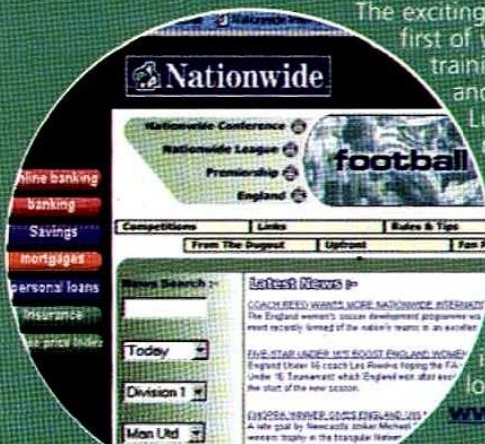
The exciting
first of
traini
and
L

Nationwide

Nationwide Conference
Nationwide League
Premiership
England

football

online banking
banking
Savings
mortgages
personal loans
insurance
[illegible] price index

Competitions
Links
Rules & Tips
From The Dugout
Upfront
Fan F

News Search :-
Today
Division 1
Man Utd

Latest News :-

COACH REED WANTS MORE NATIONWIDE INTERNATI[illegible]
The England women's soccer development programme w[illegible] most recently formed of the nation's teams is an excellen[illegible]

FIVE-STAR UNDER 16'S ROOST ENGLAND WOMEN
England Under 16 coach Les Reedmo hoping the FA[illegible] Under 16 Tournament which England win after ex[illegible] the start of the new season.

CHOPRA WINNER GIVES ENGLAND U15 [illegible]
A late goal by Newcastle striker Michael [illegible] winners trophy in the triangular Nationw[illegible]

www